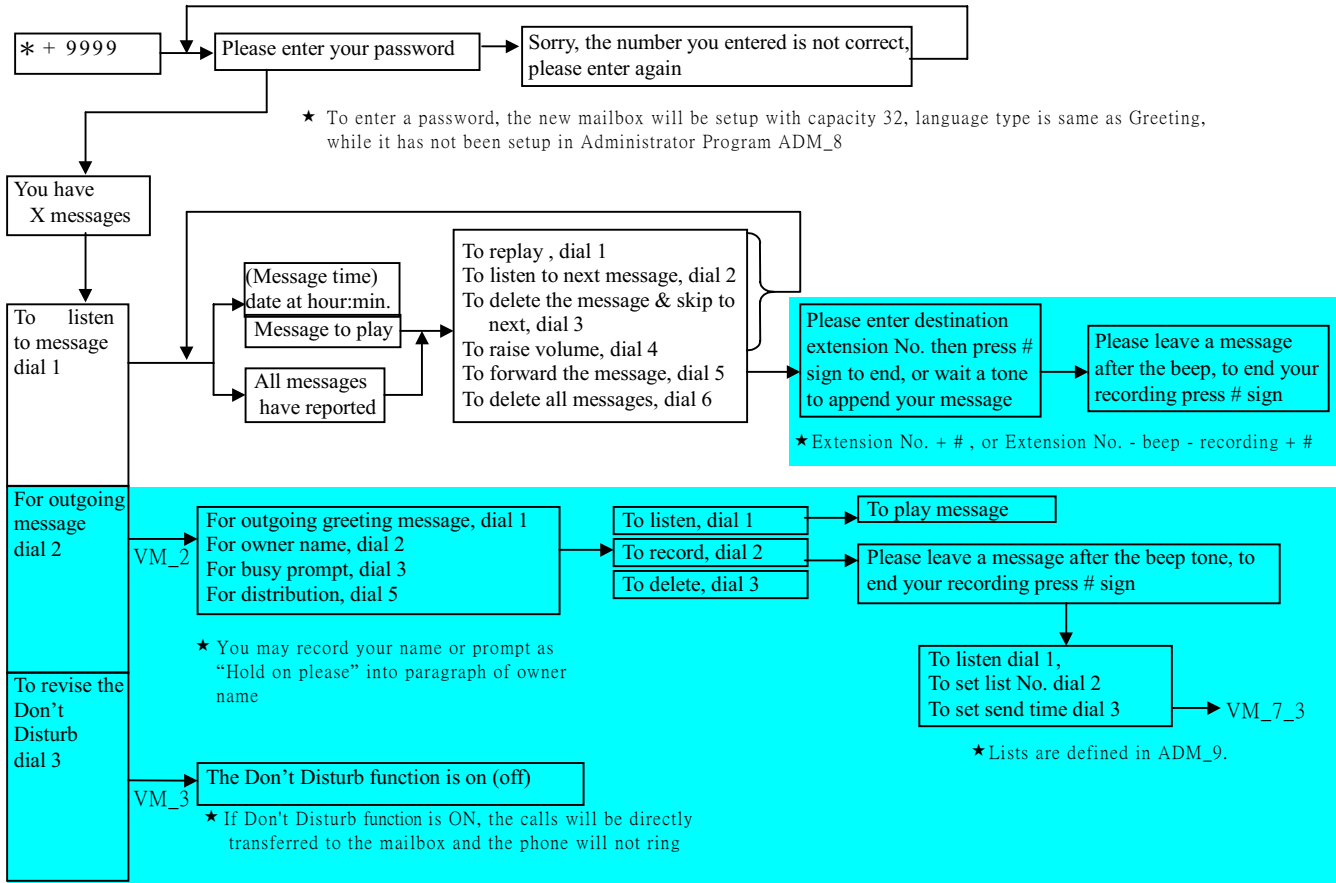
* + 9999

Please enter your password

Sorry, the number you entered is not correct, please enter again

★ To enter a password, the new mailbox will be setup with capacity 32, language type is same as Greeting, while it has not been setup in Administrator Program ADM_8

You have X messages

To listen to message dial 1

(Message time) date at hour:min.

Message to play

All messages have reported

To replay , dial 1
To listen to next message, dial 2
To delete the message & skip to next, dial 3
To raise volume, dial 4
To forward the message, dial 5
To delete all messages, dial 6

Please enter destination extension No. then press # sign to end, or wait a tone to append your message

Please leave a message after the beep, to end your recording press # sign

★Extension No. + # , or Extension No. - beep - recording + #

For outgoing message dial 2

VM_2

For outgoing greeting message, dial 1
For owner name, dial 2
For busy prompt, dial 3
For distribution, dial 5

To listen, dial 1

To record, dial 2

To delete, dial 3

To play message

Please leave a message after the beep tone, to end your recording press # sign

★ You may record your name or prompt as "Hold on please" into paragraph of owner name

To listen dial 1,
To set list No. dial 2
To set send time dial 3

VM_7_3

★Lists are defined in ADM_9.

To revise the Don't Disturb dial 3

VM_3

The Don't Disturb function is on (off)

★ If Don't Disturb function is ON, the calls will be directly transferred to the mailbox and the phone will not ring